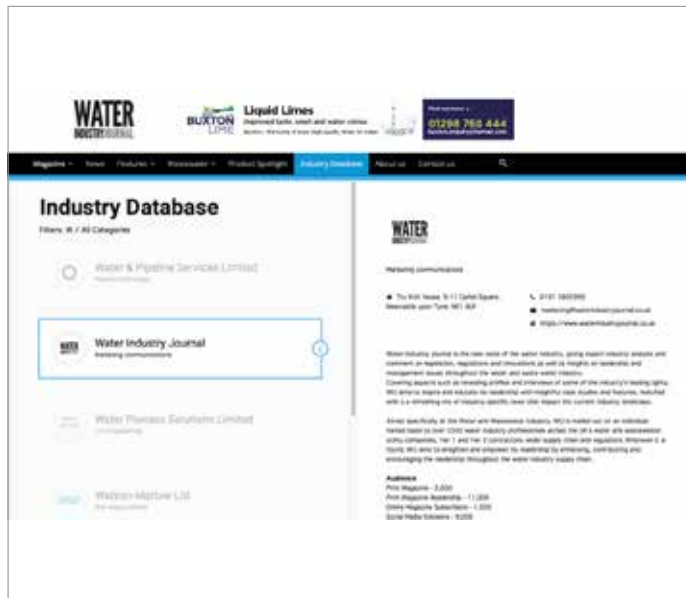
WATER
INDUSTRY JOURNAL

BUXTON LIME

Liquid Limes

Improved taste, smell and water colour.

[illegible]

01298 768 444

Magazine News Features Wastewater Product Spotlight Industry Database About us Contact us

Industry Database

Filters: W / All Categories

Water & Pipeline Services Limited

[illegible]

Water Industry Journal

Marketing communications

Water Process Solutions Limited

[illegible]

Watson-Marlow Ltd

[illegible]

WATER
INDUSTRY JOURNAL

Marketing communications

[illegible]

0191 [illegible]

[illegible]

https://www.waterindustryjournal.co.uk

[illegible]

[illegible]

Audience
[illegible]
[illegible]
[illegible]
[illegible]